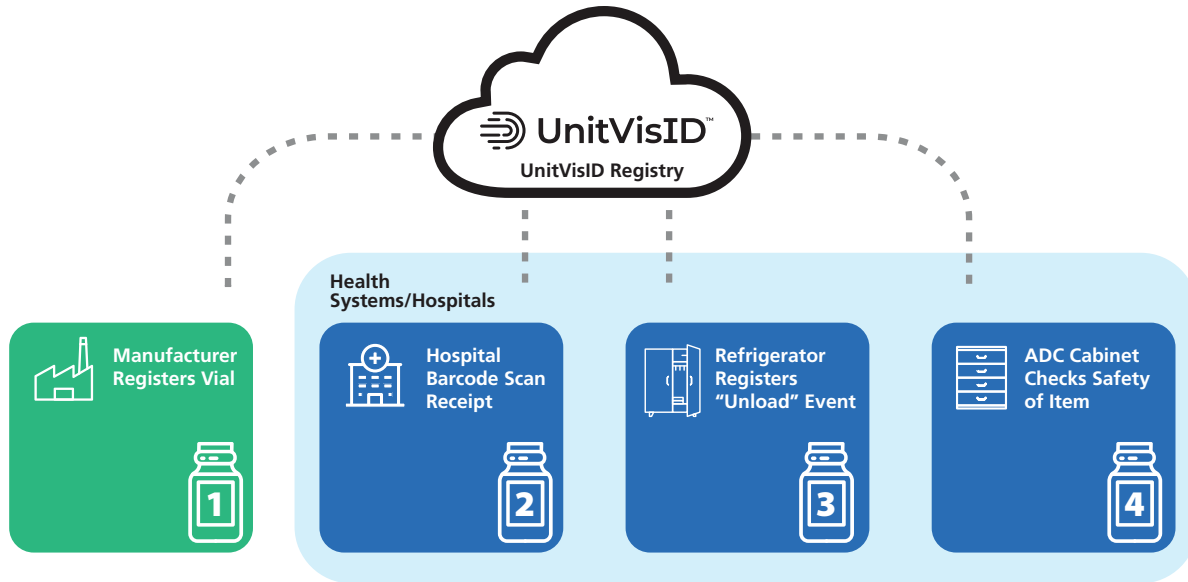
UnitVisID™

UnitVisID Registry

Health Systems/Hospitals

Manufacturer Registers Vial

1

Hospital Barcode Scan Receipt

2

Refrigerator Registers "Unload" Event

3

ADC Cabinet Checks Safety of Item

4